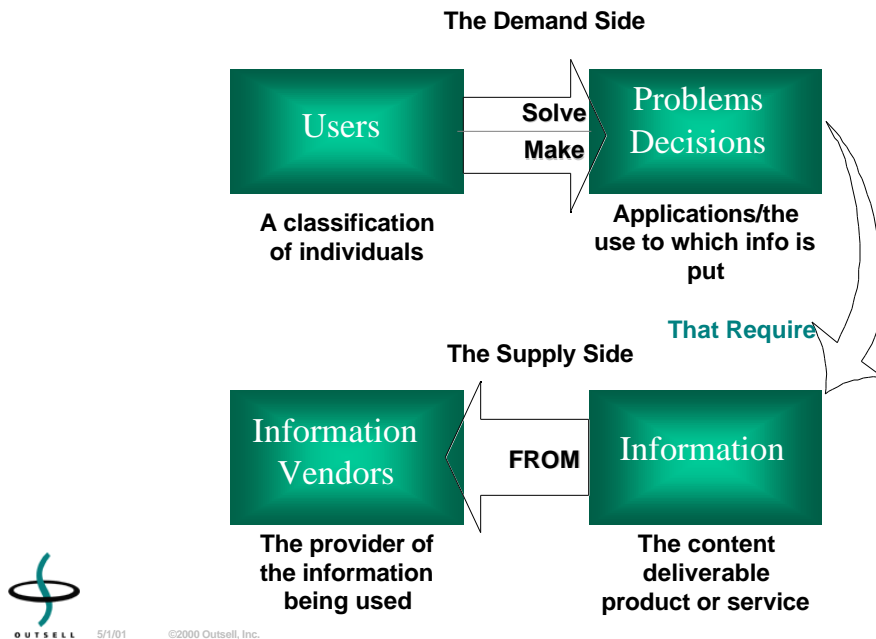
The Demand Side

Users

Solve

Make

Problems Decisions

A classification of individuals

Applications/the use to which info is put

That Require

The Supply Side

Information Vendors

FROM

Information

The provider of the information being used

The content deliverable product or service

OUTSELL 5/1/01 ©2000 Outsell, Inc.